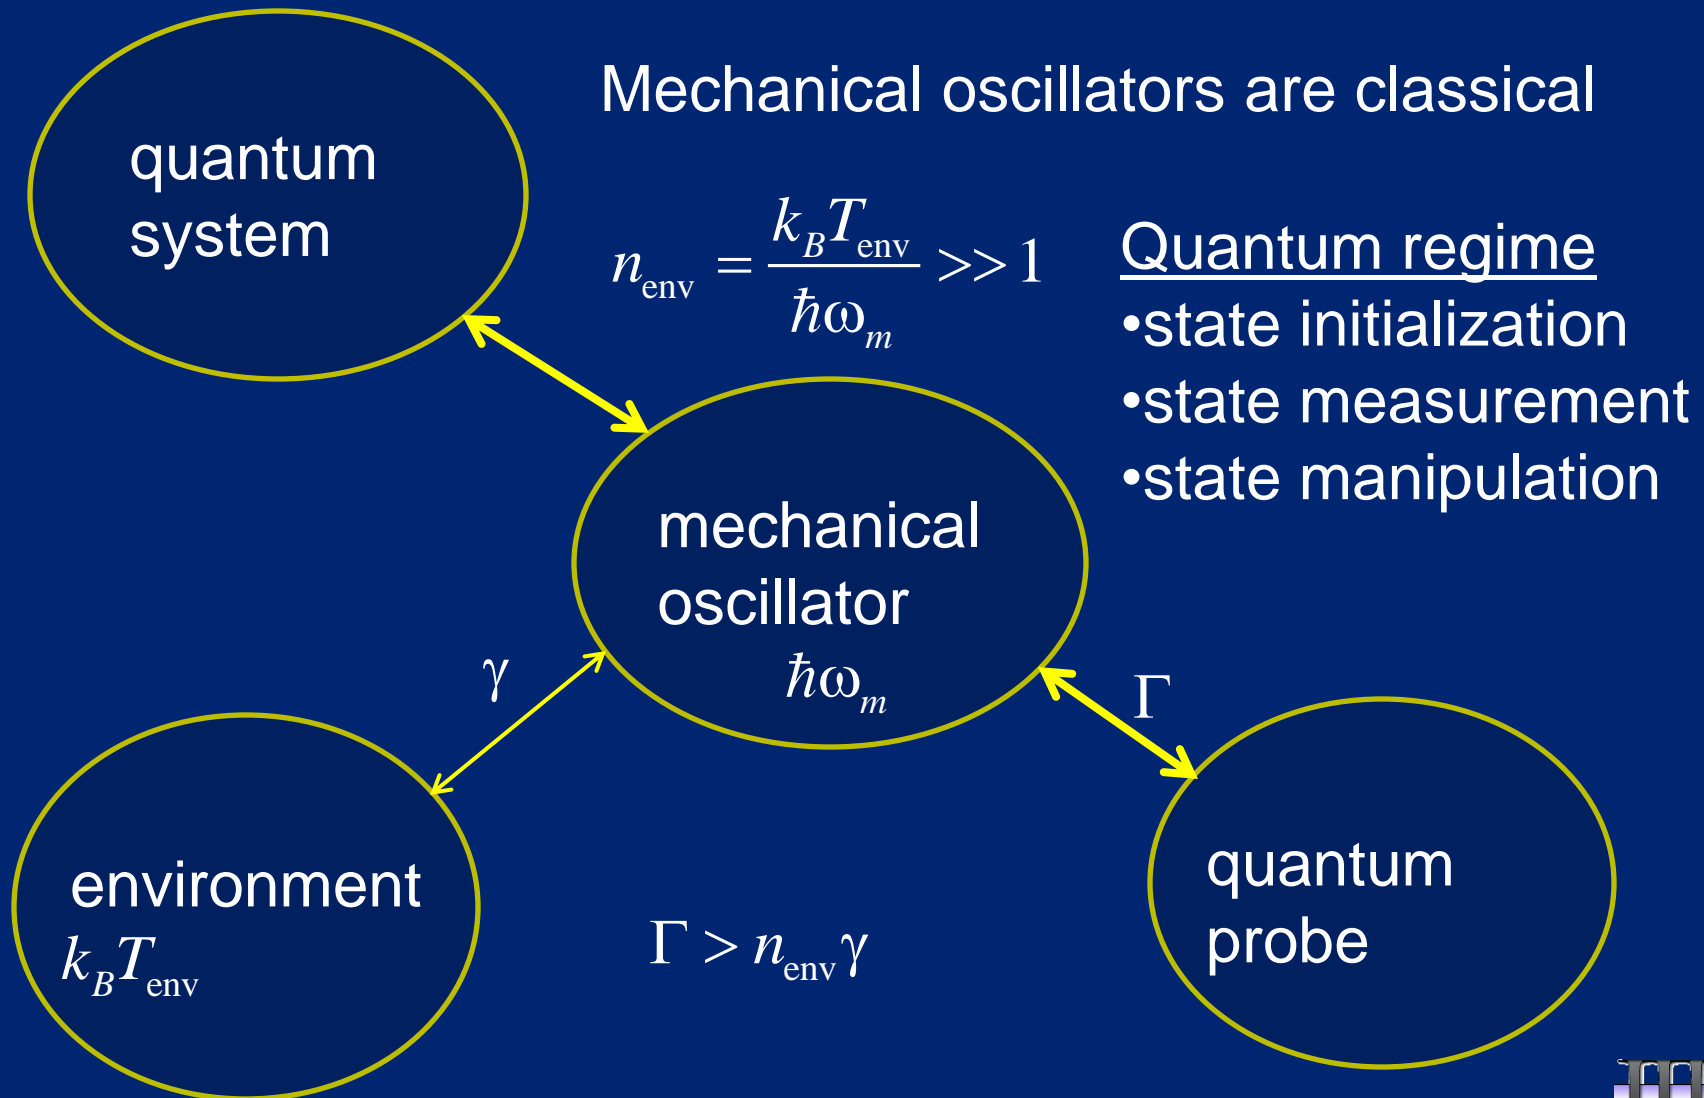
Mechanical oscillators are classical

quantum system

$n_{\text{env}} = \frac{k_B T_{\text{env}}}{\hbar\omega_m} >> 1$

Quantum regime
•state initialization
•state measurement
•state manipulation

mechanical oscillator
$\hbar\omega_m$

$\gamma$

$\Gamma$

environment
$k_B T_{\text{env}}$

$\Gamma > n_{\text{env}}\gamma$

quantum probe